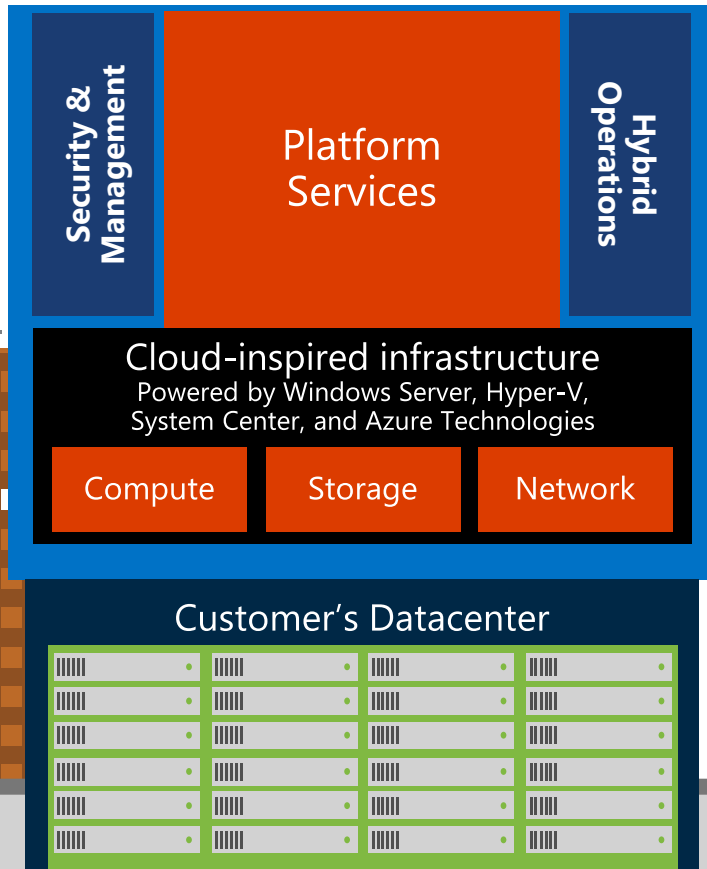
Security & Management

Platform Services

Hybrid Operations

Cloud-inspired infrastructure
Powered by Windows Server, Hyper-V, System Center, and Azure Technologies

Compute

Storage

Network

Customer’s Datacenter